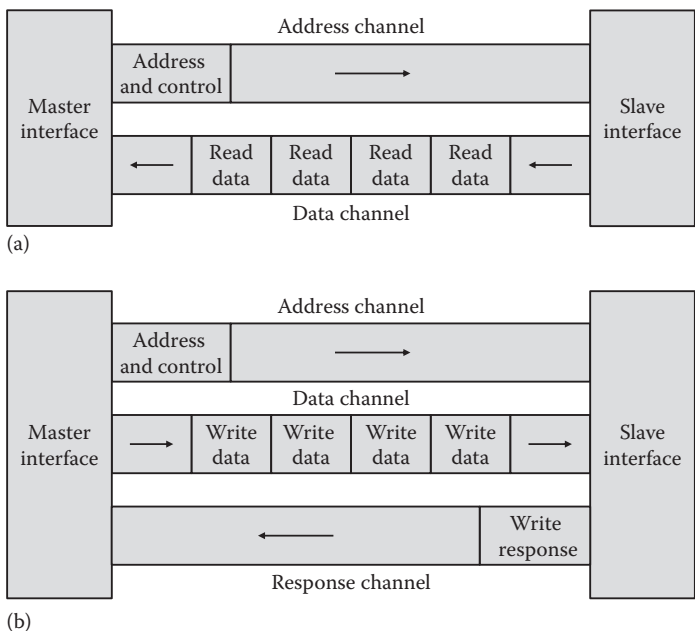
Address channel

Master interface

Address and control

Slave interface

Read data

Read data

Read data

Read data

Data channel

(a)

Address channel

Master interface

Address and control

Data channel

Write data

Write data

Write data

Write data

Slave interface

Write response

Response channel

(b)